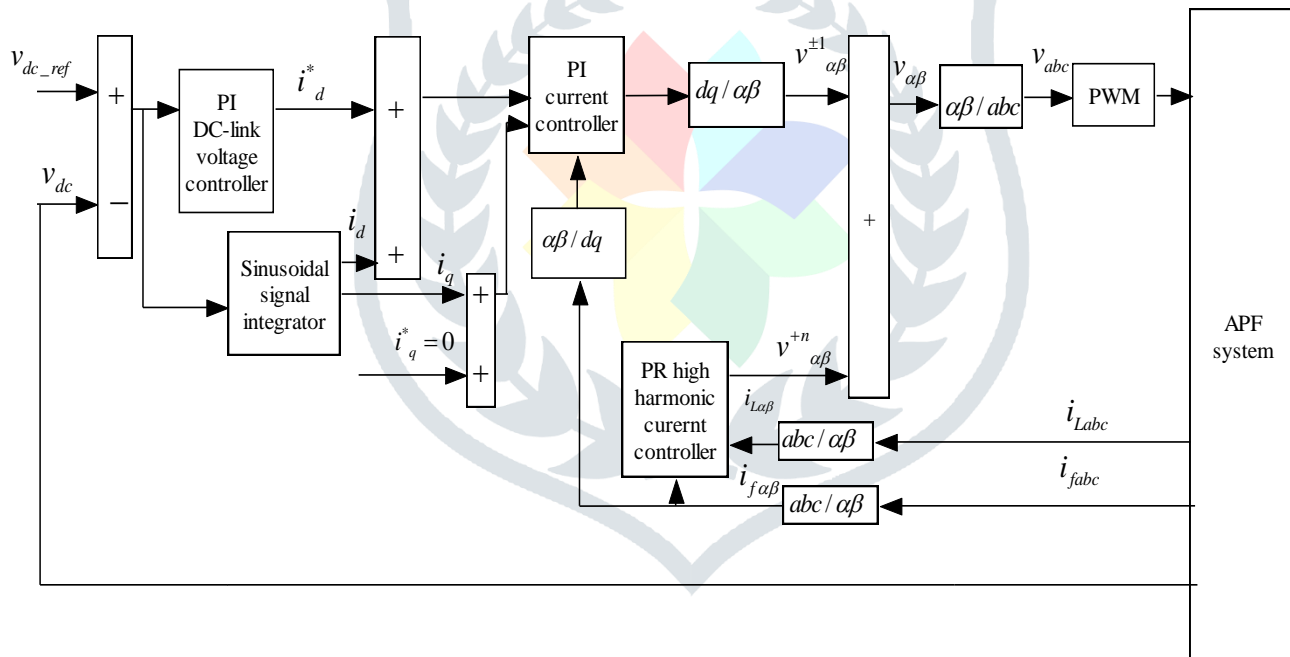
$v_{dc\_ref}$

+

$v_{dc}$

−

PI DC-link voltage controller

$i^{*}_{d}$

+

$i_{d}$

+

Sinusoidal signal integrator

$i_{q}$

+

$i^{*}_{q}=0$

+

PI current controller

$\alpha\beta/dq$

$dq/\alpha\beta$

$v^{\pm1}_{\alpha\beta}$

+

$v_{\alpha\beta}$

$\alpha\beta/abc$

$v_{abc}$

PWM

PR high harmonic curernt controller

$v^{+n}_{\alpha\beta}$

$i_{L\alpha\beta}$

$abc/\alpha\beta$

$i_{Labc}$

$i_{f\alpha\beta}$

$abc/\alpha\beta$

$i_{fabc}$

APF system